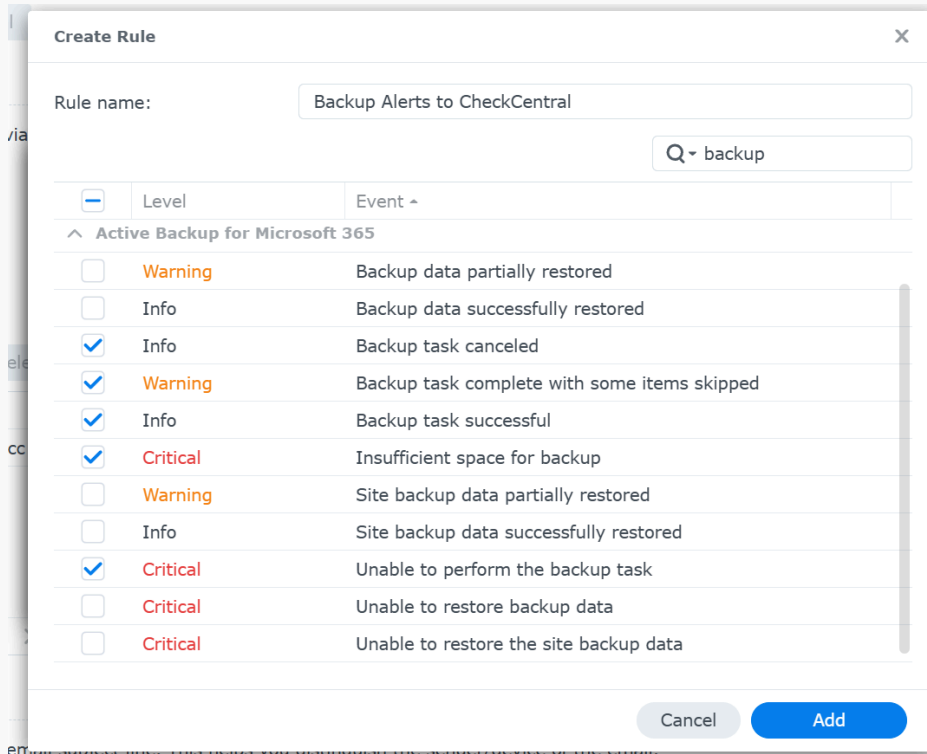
Create Rule

Rule name: Backup Alerts to CheckCentral

backup

| | Level | Event |
|---|---|---|
| Active Backup for Microsoft 365 | | |
| | Warning | Backup data partially restored |
| | Info | Backup data successfully restored |
| | Info | Backup task canceled |
| | Warning | Backup task complete with some items skipped |
| | Info | Backup task successful |
| | Critical | Insufficient space for backup |
| | Warning | Site backup data partially restored |
| | Info | Site backup data successfully restored |
| | Critical | Unable to perform the backup task |
| | Critical | Unable to restore backup data |
| | Critical | Unable to restore the site backup data |

Cancel Add